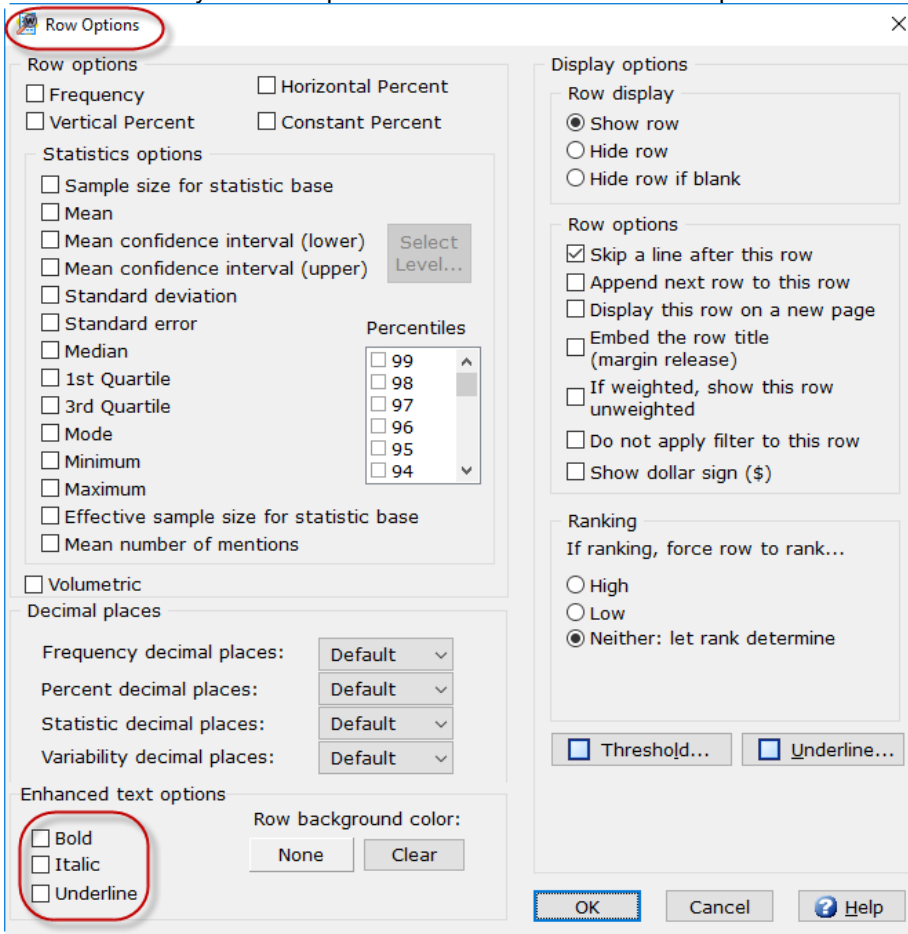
Row Options

Row options
Frequency
Vertical Percent
Horizontal Percent
Constant Percent

Statistics options
Sample size for statistic base
Mean
Mean confidence interval (lower)
Mean confidence interval (upper)
Select Level...
Standard deviation
Standard error
Median
1st Quartile
3rd Quartile
Mode
Minimum
Maximum
Effective sample size for statistic base
Mean number of mentions

Percentiles
99
98
97
96
95
94

Volumetric

Decimal places
Frequency decimal places: Default
Percent decimal places: Default
Statistic decimal places: Default
Variability decimal places: Default

Enhanced text options
Bold
Italic
Underline
Row background color:
None
Clear

Display options
Row display
Show row
Hide row
Hide row if blank

Row options
Skip a line after this row
Append next row to this row
Display this row on a new page
Embed the row title (margin release)
If weighted, show this row unweighted
Do not apply filter to this row
Show dollar sign ($)

Ranking
If ranking, force row to rank...
High
Low
Neither: let rank determine

Threshold...
Underline...

OK
Cancel
Help